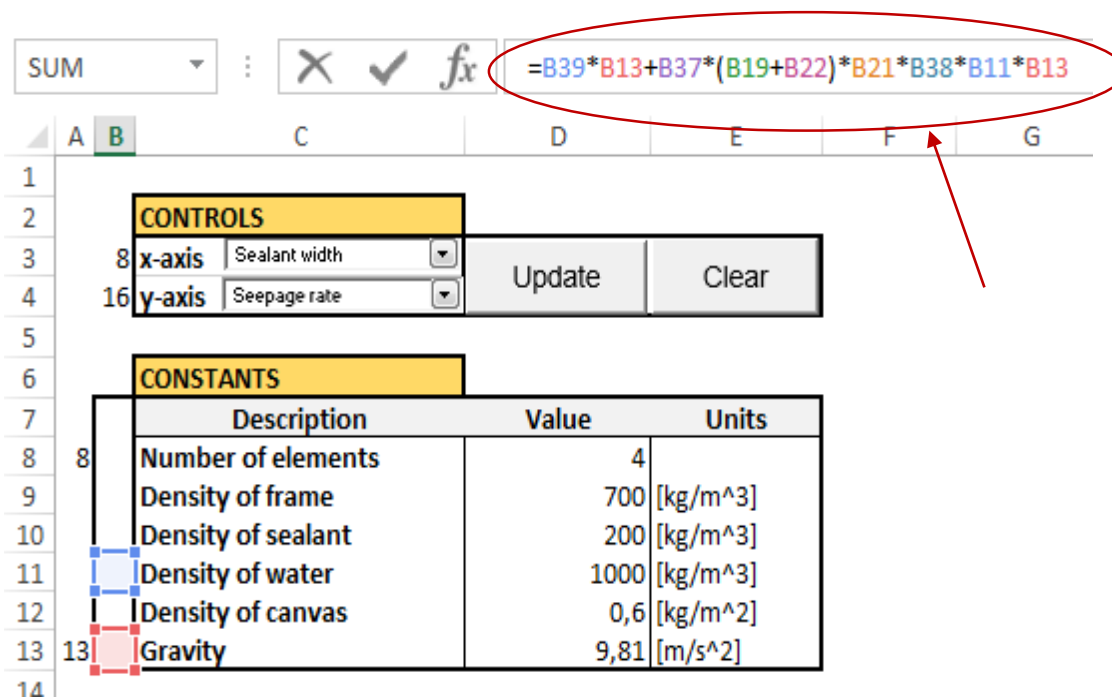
SUM

=B39*B13+B37*(B19+B22)*B21*B38*B11*B13

| | A | B | C | D | E | F | G |
|---|---|---|---|---|---|---|---|
| 1 | | | | | | | |
| 2 | | | CONTROLS | | | | |
| 3 | | 8 | x-axis Sealant width | Update | Clear | | |
| 4 | | 16 | y-axis Seepage rate | | | | |
| 5 | | | | | | | |
| 6 | | | CONSTANTS | | | | |
| 7 | | | Description | Value | Units | | |
| 8 | 8 | | Number of elements | 4 | | | |
| 9 | | | Density of frame | 700 | [kg/m^3] | | |
| 10 | | | Density of sealant | 200 | [kg/m^3] | | |
| 11 | | | Density of water | 1000 | [kg/m^3] | | |
| 12 | | | Density of canvas | 0,6 | [kg/m^2] | | |
| 13 | 13 | | Gravity | 9,81 | [m/s^2] | | |
| 14 | | | | | | | |